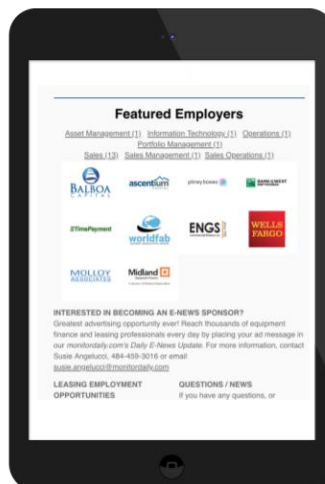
Featured Employers

Asset Management (1) Information Technology (1) Operations (1) Portfolio Management (1) Sales (13) Sales Management (1) Sales Operations (1)

BALBOA CAPITAL

ascentium

pitney bowes

BANK of the WEST

2TimePayment

worldfab

ENGS

WELLS FARGO

MOLLOY ASSOCIATES

Midland

INTERESTED IN BECOMING AN E-NEWS SPONSOR?
Greatest advertising opportunity ever! Reach thousands of equipment finance and leasing professionals every day by placing your ad message in our monitordaily.com's Daily E-News Update. For more information, contact Susie Angelucci, 484-459-3016 or email susie.angelucci@monitordaily.com

LEASING EMPLOYMENT OPPORTUNITIES

QUESTIONS / NEWS
If you have any questions, or